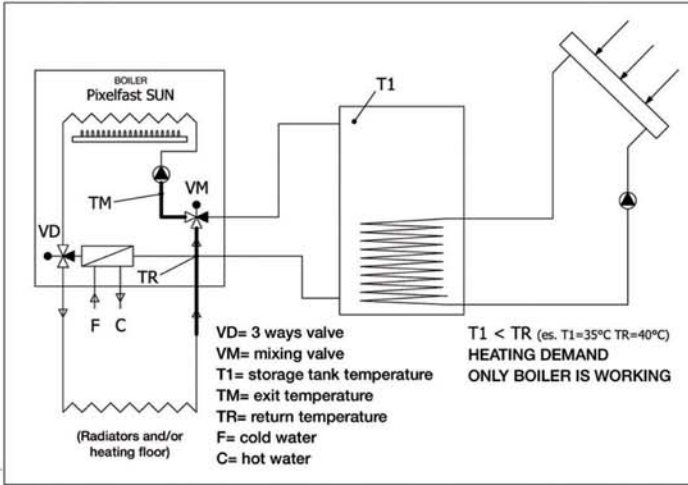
BOILER
Pixelfast SUN

T1

TM
VM

VD

TR

F C

(Radiators and/or heating floor)

VD= 3 ways valve
VM= mixing valve
T1= storage tank temperature
TM= exit temperature
TR= return temperature
F= cold water
C= hot water

T1 < TR (es. T1=35°C TR=40°C)
HEATING DEMAND
ONLY BOILER IS WORKING